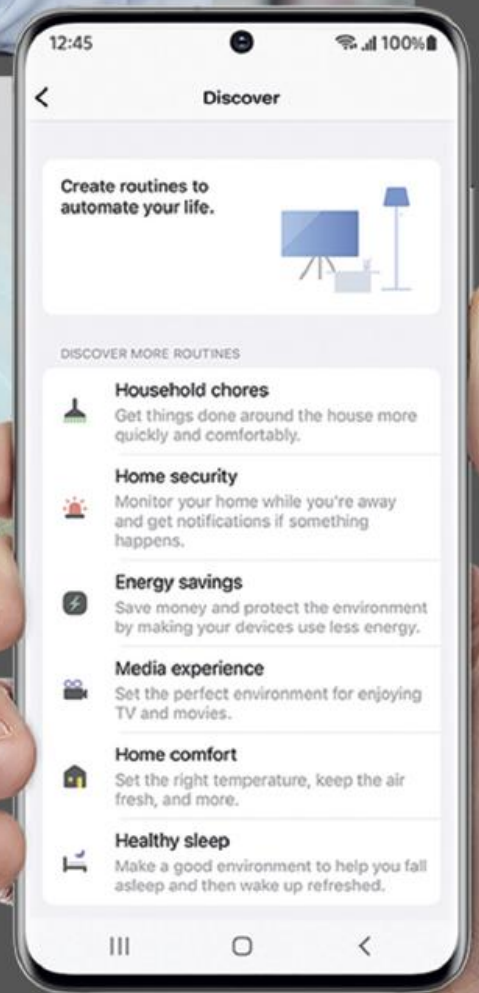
12:45

100%

<

Discover

Create routines to automate your life.

DISCOVER MORE ROUTINES

Household chores
Get things done around the house more quickly and comfortably.

Home security
Monitor your home while you're away and get notifications if something happens.

Energy savings
Save money and protect the environment by making your devices use less energy.

Media experience
Set the perfect environment for enjoying TV and movies.

Home comfort
Set the right temperature, keep the air fresh, and more.

Healthy sleep
Make a good environment to help you fall asleep and then wake up refreshed.

III O <